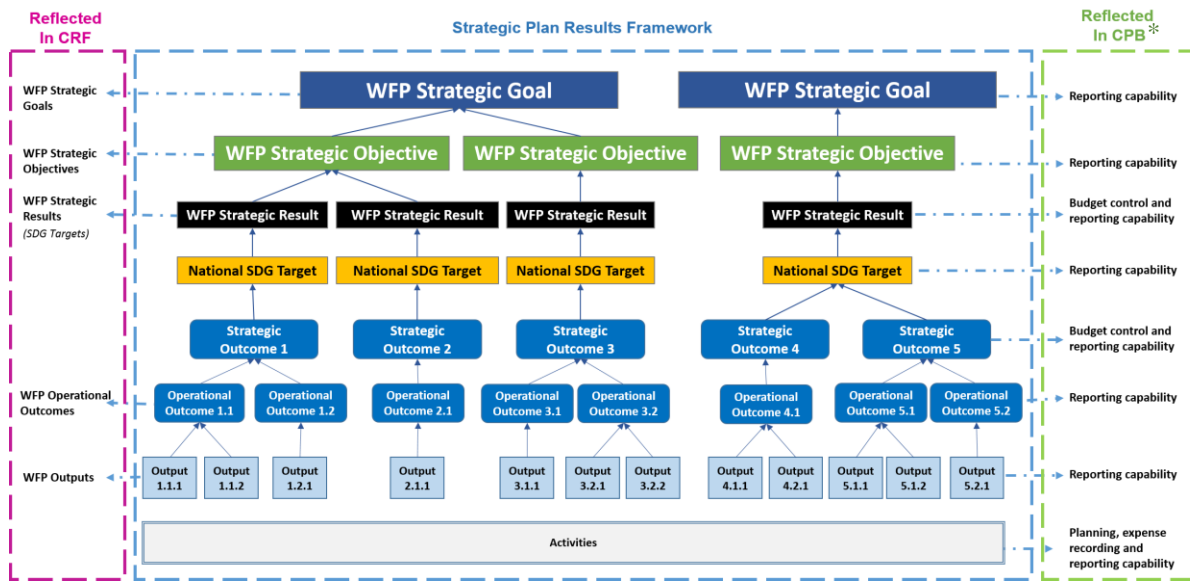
Reflected In CRF

Strategic Plan Results Framework

Reflected In CPB*

WFP Strategic Goals

WFP Strategic Objectives

WFP Strategic Results
(SDG Targets)

WFP Operational Outcomes

WFP Outputs

WFP Strategic Goal

WFP Strategic Goal

WFP Strategic Objective

WFP Strategic Objective

WFP Strategic Objective

WFP Strategic Result

WFP Strategic Result

WFP Strategic Result

WFP Strategic Result

National SDG Target

National SDG Target

National SDG Target

National SDG Target

Strategic Outcome 1

Strategic Outcome 2

Strategic Outcome 3

Strategic Outcome 4

Strategic Outcome 5

Operational Outcome 1.1

Operational Outcome 1.2

Operational Outcome 2.1

Operational Outcome 3.1

Operational Outcome 3.2

Operational Outcome 4.1

Operational Outcome 5.1

Operational Outcome 5.2

Output 1.1.1

Output 1.1.2

Output 1.2.1

Output 2.1.1

Output 3.1.1

Output 3.2.1

Output 3.2.2

Output 4.1.1

Output 4.2.1

Output 5.1.1

Output 5.1.2

Output 5.2.1

Activities

Reporting capability

Reporting capability

Budget control and reporting capability

Reporting capability

Budget control and reporting capability

Reporting capability

Reporting capability

Planning, expense recording and reporting capability